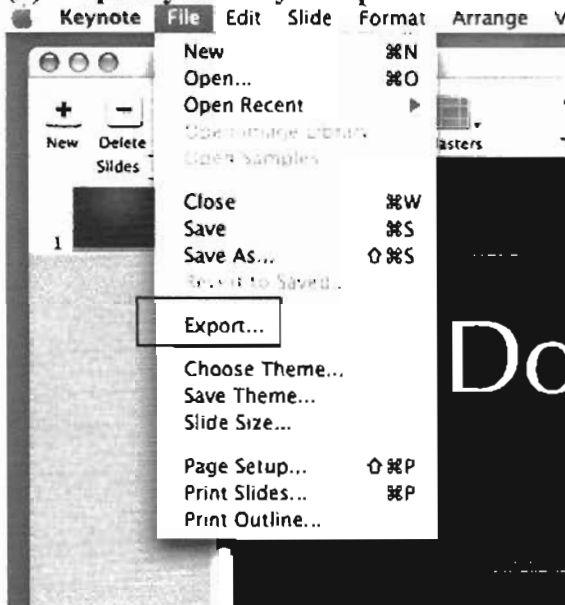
Keynote File Edit Slide Format Arrange V

New ⌘N
Open... ⌘O
Open Recent ▸
Open Image Library
Open Samples

Close ⌘W
Save ⌘S
Save As... ⇧⌘S
Revert to Saved

Export...

Choose Theme...
Save Theme...
Slide Size...

Page Setup... ⇧⌘P
Print Slides... ⌘P
Print Outline...

New Delete Slides
Masters
1
Do